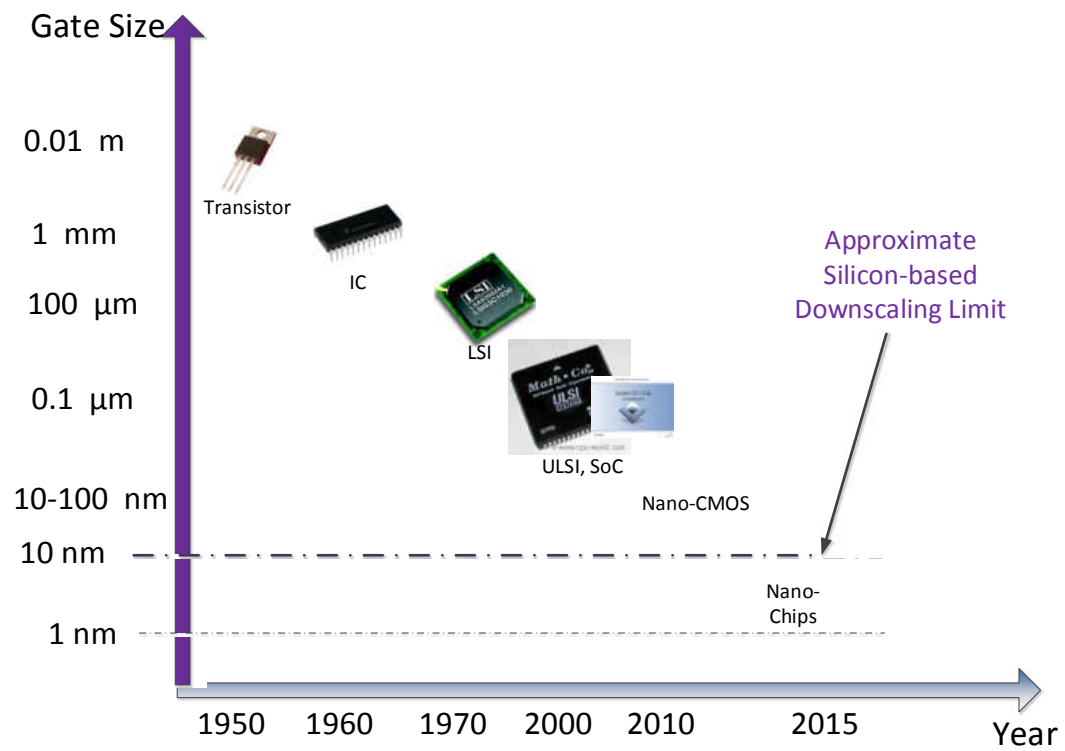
Gate Size

0.01 m

1 mm

100 µm

0.1 µm

10-100 nm

10 nm

1 nm

Transistor

IC

LSI

ULSI, SoC

Nano-CMOS

Nano-Chips

Approximate Silicon-based Downscaling Limit

1950 1960 1970 2000 2010 2015

Year